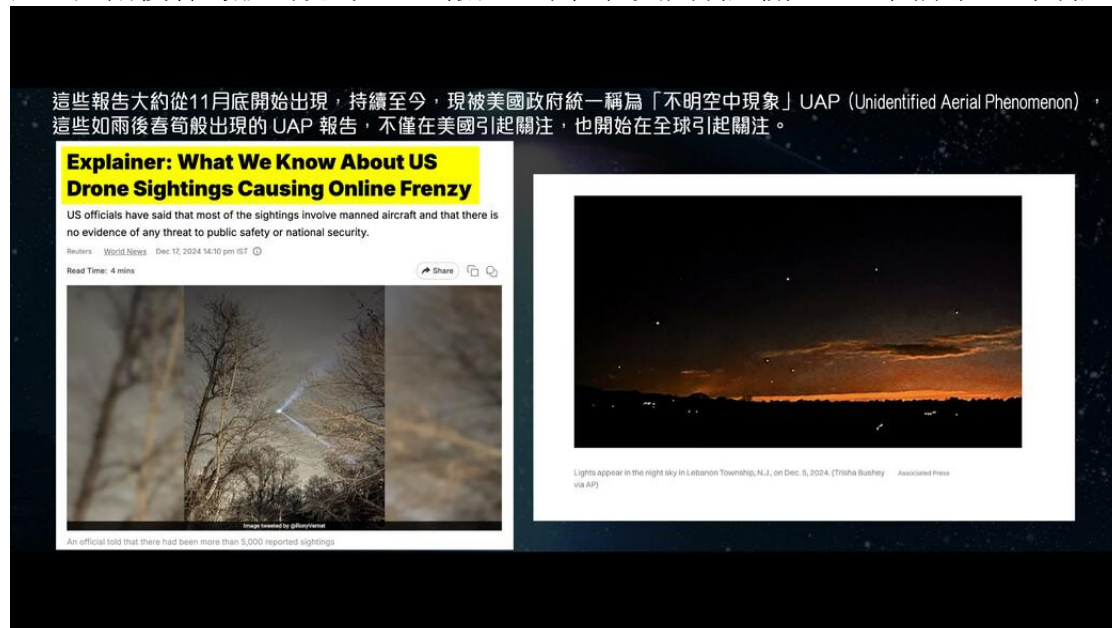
這些報告大約從11月底開始出現，持續至今，現被美國政府統一稱為「不明空中現象」UAP（Unidentified Aerial Phenomenon），這些如雨後春筍般出現的 UAP 報告，不僅在美國引起關注，也開始在全球引起關注。

Explainer: What We Know About US Drone Sightings Causing Online Frenzy

US officials have said that most of the sightings involve manned aircraft and that there is no evidence of any threat to public safety or national security.

Reuters World News Dec 17, 2024 14:10 pm IST

Read Time: 4 mins

Share

Image tweeted by @RonyVernet

An official told that there had been more than 5,000 reported sightings

Lights appear in the night sky in Lebanon Township, N.J., on Dec. 5, 2024. (Trisha Bushey via AP) Associated Press